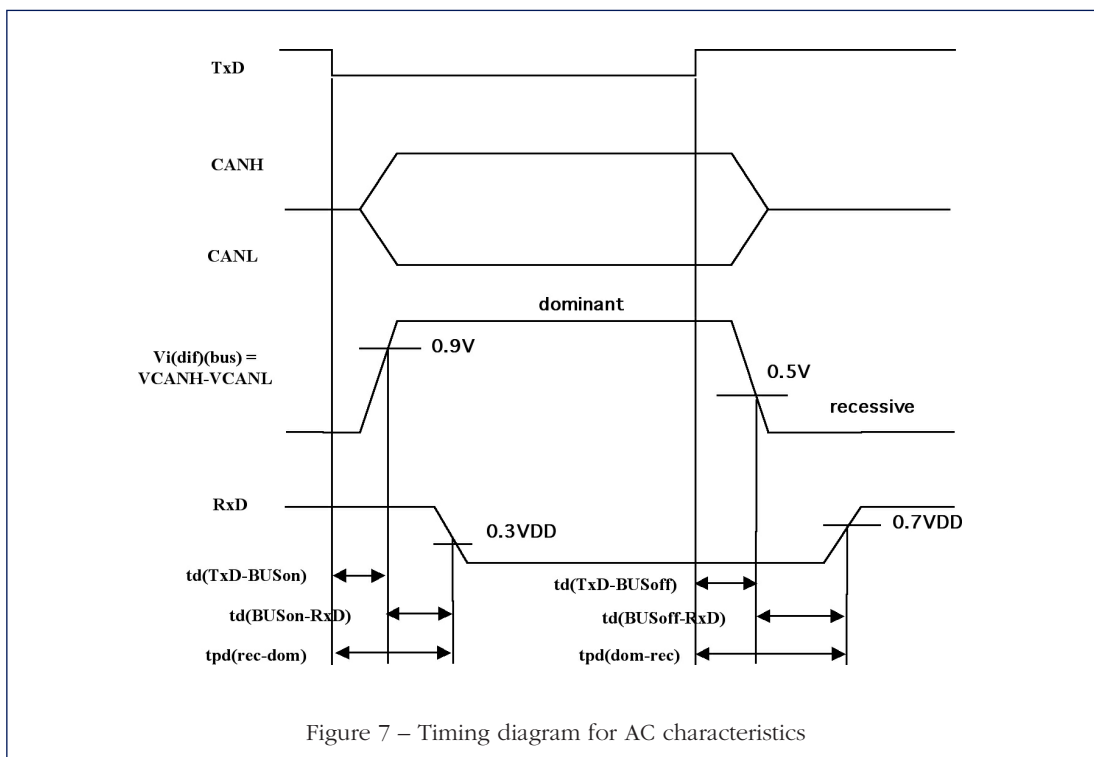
TxD

CANH

CANL

dominant

Vi(dif)(bus) = VCANH-VCANL

0.9V

0.5V

recessive

RxD

0.3VDD

0.7VDD

td(TxD-BUSon)

td(BUSon-RxD)

tpd(rec-dom)

td(TxD-BUSoff)

td(BUSoff-RxD)

tpd(dom-rec)

Figure 7 – Timing diagram for AC characteristics